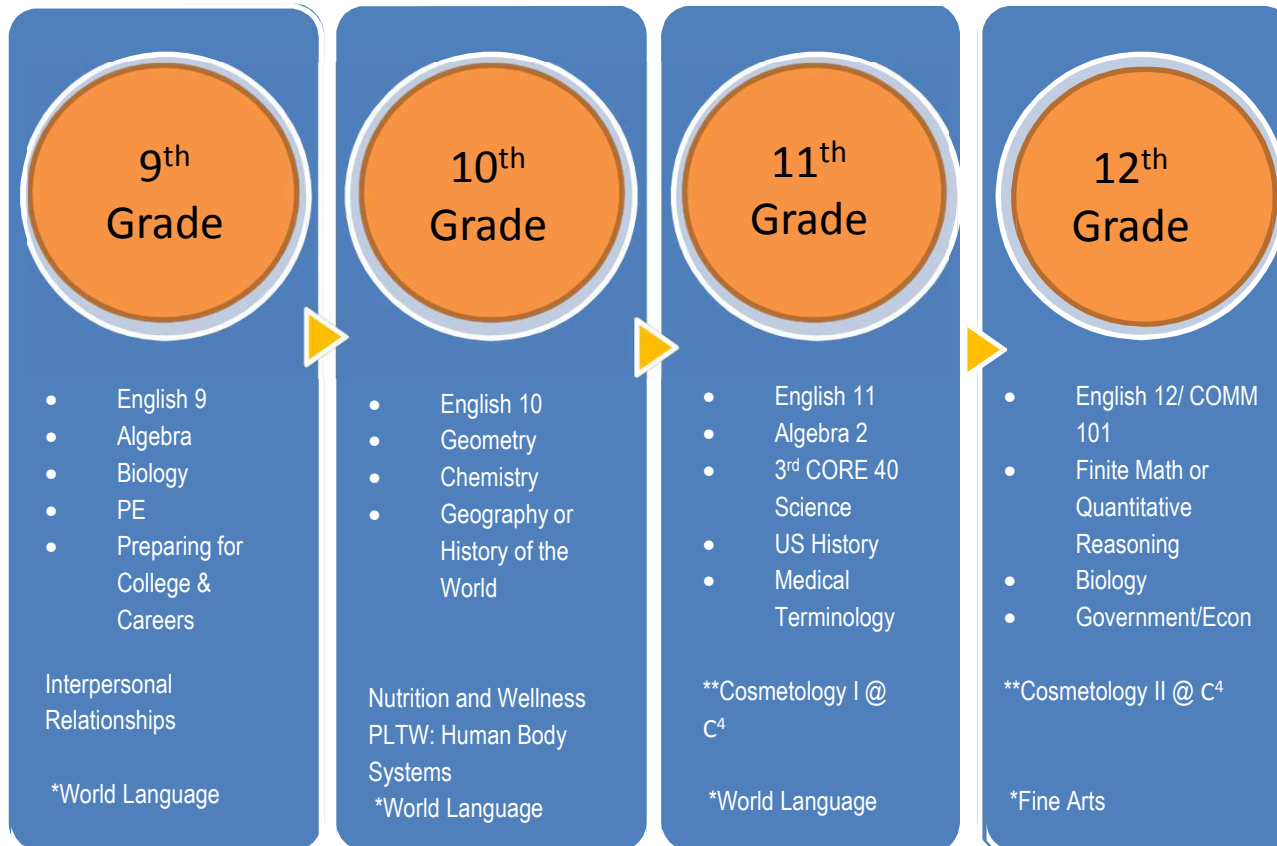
$9^{th}$ Grade

- English 9
- Algebra
- Biology
- PE
- Preparing for College & Careers

Interpersonal Relationships

*World Language

$10^{th}$ Grade

- English 10
- Geometry
- Chemistry
- Geography or History of the World

Nutrition and Wellness
PLTW: Human Body Systems
*World Language

$11^{th}$ Grade

- English 11
- Algebra 2
- $3^{rd}$ CORE 40 Science
- US History
- Medical Terminology

**Cosmetology I @ $C^4$

*World Language

$12^{th}$ Grade

- English 12/ COMM 101
- Finite Math or Quantitative Reasoning
- Biology
- Government/Econ

**Cosmetology II @ $C^4$

*Fine Arts